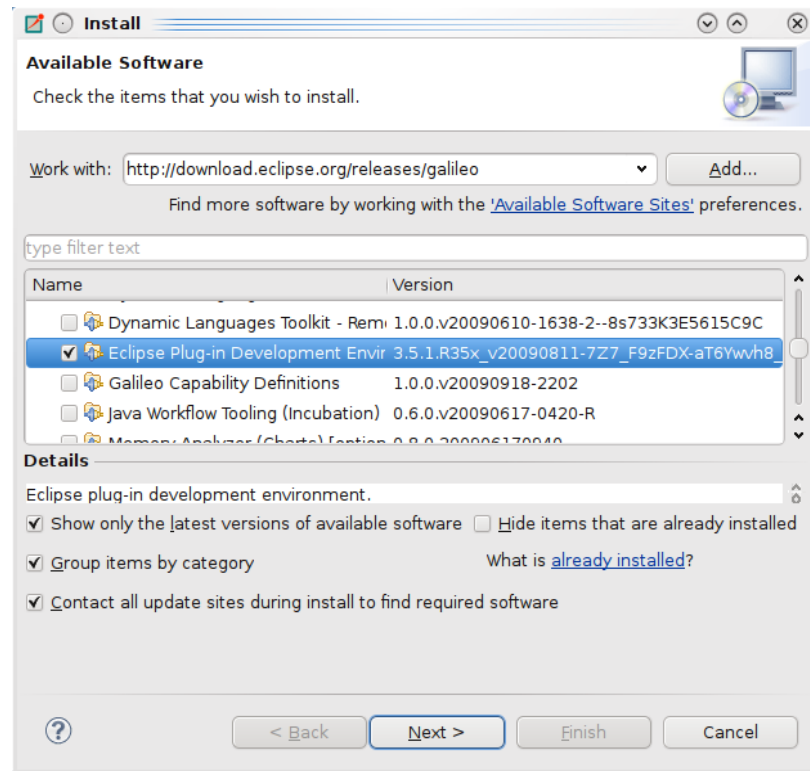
Install

Available Software

Check the items that you wish to install.

Work with: http://download.eclipse.org/releases/galileo Add...

Find more software by working with the 'Available Software Sites' preferences.

type filter text

| Name | Version |
|---|---|
| Dynamic Languages Toolkit - Rem | 1.0.0.v20090610-1638-2--8s733K3E5615C9C |
| Eclipse Plug-in Development Envir | 3.5.1.R35x_v20090811-7Z7_F9zFDX-aT6Ywvh8_ |
| Galileo Capability Definitions | 1.0.0.v20090918-2202 |
| Java Workflow Tooling (Incubation) | 0.6.0.v20090617-0420-R |
| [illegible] | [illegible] |

Details

Eclipse plug-in development environment.

Show only the latest versions of available software
Hide items that are already installed
Group items by category
What is already installed?
Contact all update sites during install to find required software

< Back Next > Finish Cancel